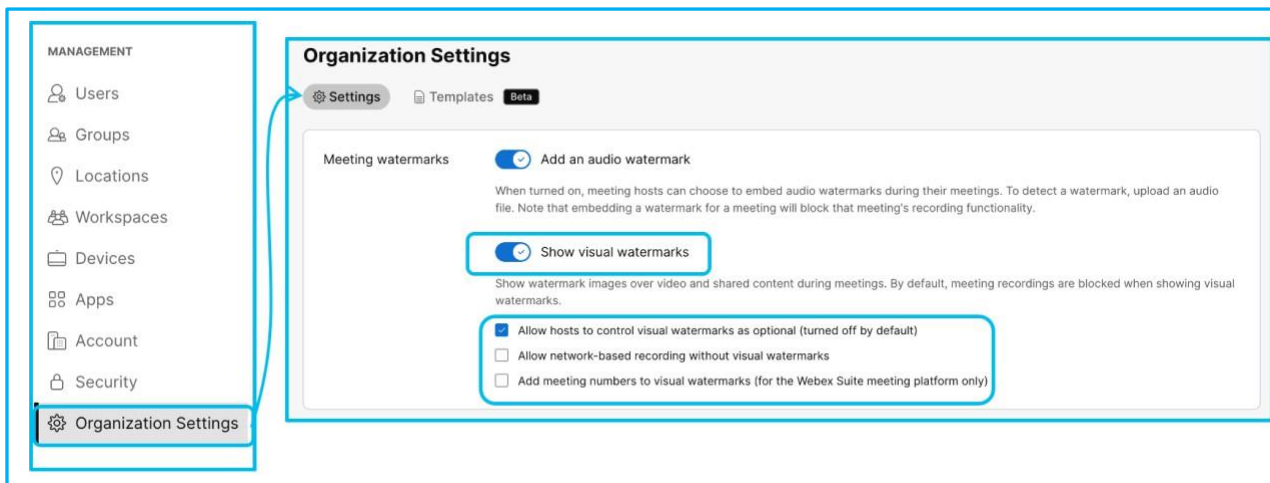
MANAGEMENT

Users

Groups

Locations

Workspaces

Devices

Apps

Account

Security

Organization Settings

Organization Settings

Settings

Templates Beta

Meeting watermarks

Add an audio watermark

When turned on, meeting hosts can choose to embed audio watermarks during their meetings. To detect a watermark, upload an audio file. Note that embedding a watermark for a meeting will block that meeting's recording functionality.

Show visual watermarks

Show watermark images over video and shared content during meetings. By default, meeting recordings are blocked when showing visual watermarks.

Allow hosts to control visual watermarks as optional (turned off by default)

Allow network-based recording without visual watermarks

Add meeting numbers to visual watermarks (for the Webex Suite meeting platform only)